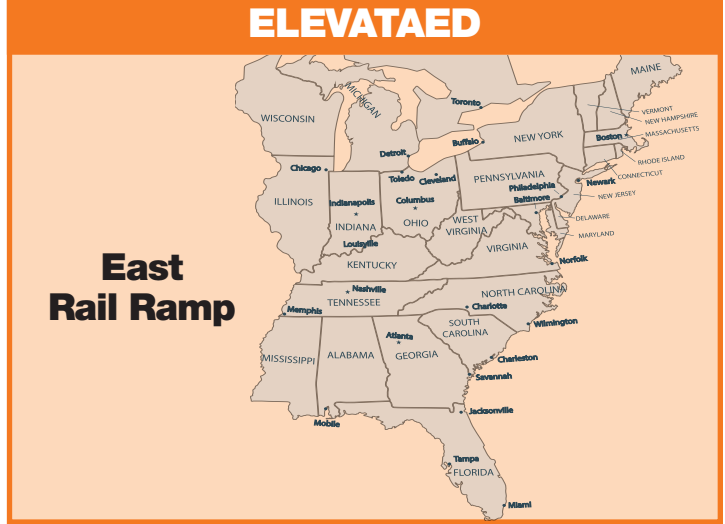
ELEVATAED

East Rail Ramp

MAINE
WISCONSIN
MICHIGAN
Toronto
VERMONT
NEW HAMPSHIRE
MASSACHUSETTS
NEW YORK
Boston
Buffalo
Detroit
RHODE ISLAND
CONNECTICUT
Chicago
Toledo
Cleveland
PENNSYLVANIA
Newark
NEW JERSEY
Philadelphia
Baltimore
DELAWARE
ILLINOIS
Indianapolis
INDIANA
Columbus
OHIO
WEST VIRGINIA
MARYLAND
Louisville
VIRGINIA
KENTUCKY
Norfolk
Nashville
TENNESSEE
NORTH CAROLINA
Memphis
Charlotte
SOUTH CAROLINA
Wilmington
Atlanta
MISSISSIPPI
ALABAMA
GEORGIA
Charleston
Savannah
Jacksonville
Mobile
Tampa
FLORIDA
Miami